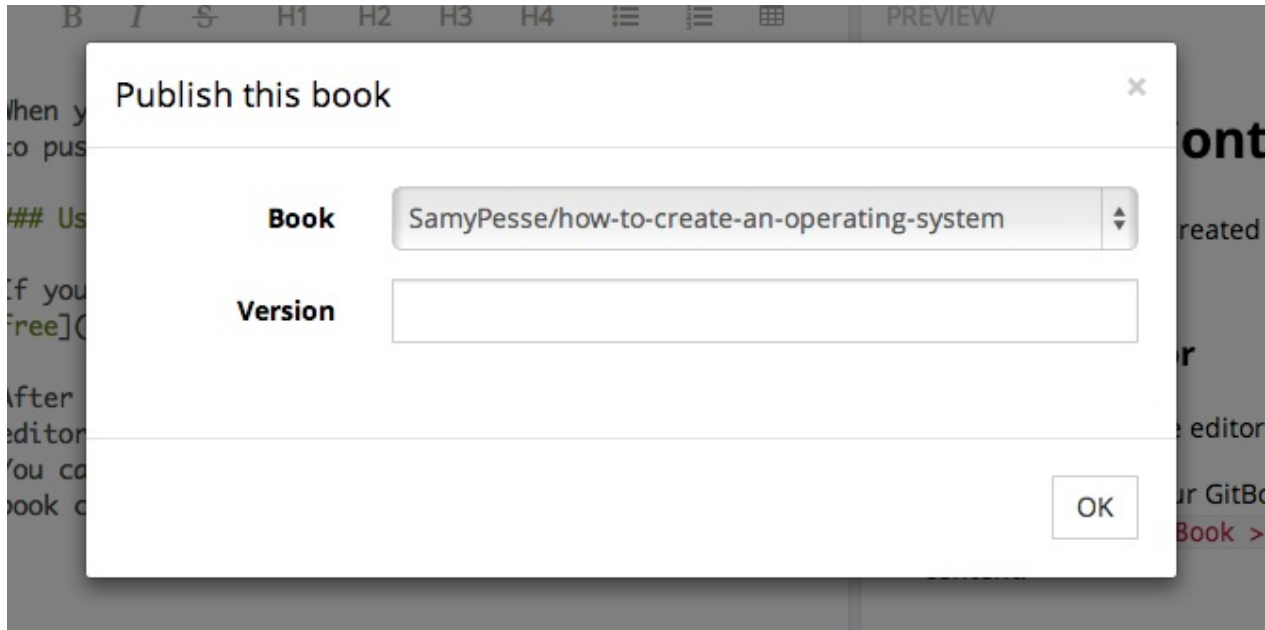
B I S H1 H2 H3 H4 PREVIEW

Publish this book ×

Book SamyPesse/how-to-create-an-operating-system

Version

OK

When y
to pus

## Us

If you
free](

After
editor
You ca
book c

ont
reated
r
editor
ur GitBo
Book >